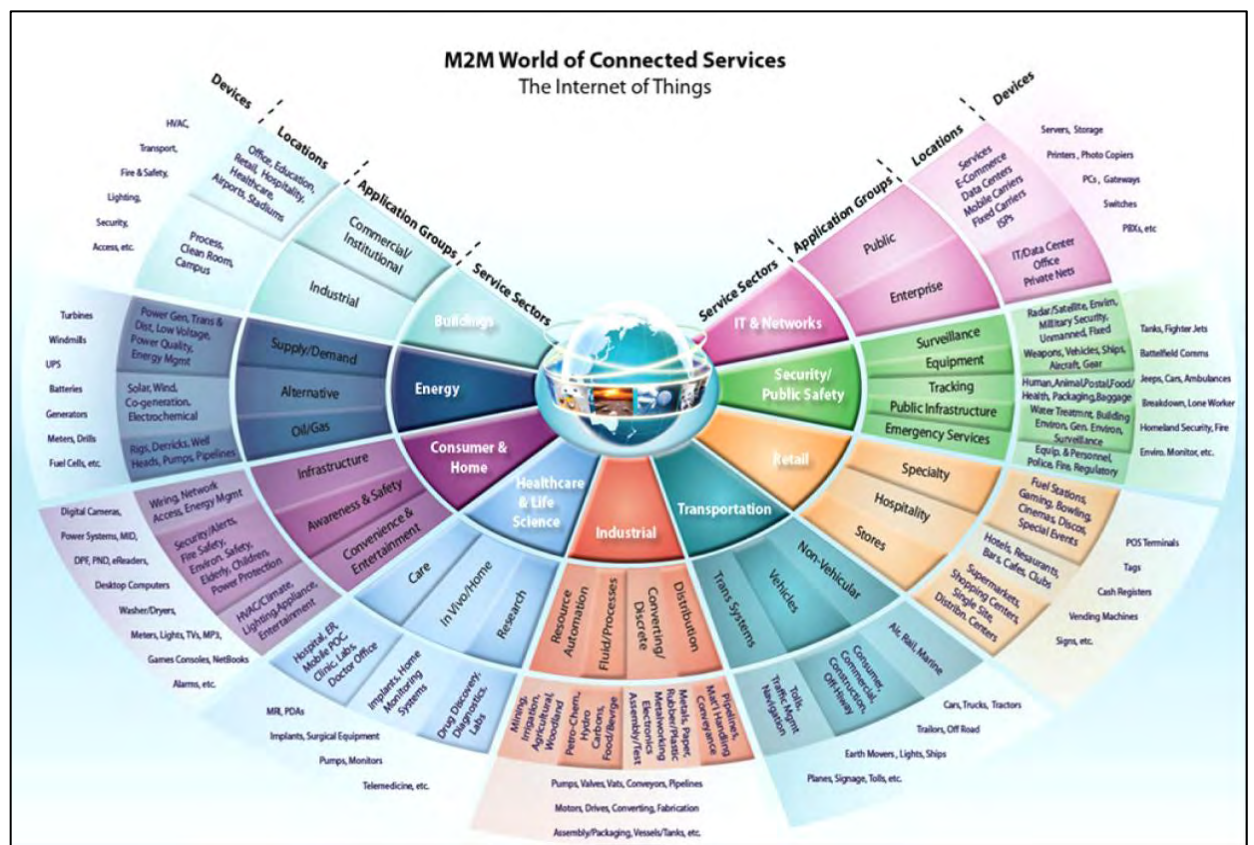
M2M World of Connected Services
The Internet of Things

Devices
Locations
Application Groups
Service Sectors

HVAC,
Transport,
Fire & Safety,
Lighting,
Security,
Access, etc.

Office, Education, Retail, Hospitality, Healthcare, Airports, Stadiums

Process, Clean Room, Campus

Commercial/ Institutional

Industrial

Buildings

Turbines
Windmills
UPS
Batteries
Generators
Meters, Drills
Fuel Cells, etc.

Power Gen, Trans & Dist, Low Voltage, Power Quality, Energy Mgmt

Solar, Wind, Co-generation, Electrochemical

Rigs, Derricks, Well Heads, Pumps, Pipelines

Supply/Demand
Alternative
Oil/Gas

Energy

Digital Cameras,
Power Systems, MID,
DPF, PND, eReaders,
Desktop Computers
Washer/Dryers,
Meters, Lights, TVs, MP3,
Games Consoles, NetBooks
Alarms, etc.

Wiring, Network Access, Energy Mgmt

Security/Alerts, Fire Safety, Environ. Safety, Elderly, Children, Power Protection

HVAC/Climate, Lighting, Appliance, Entertainment

Infrastructure
Awareness & Safety
Convenience & Entertainment

Consumer & Home

Care
In Vivo/Home
Research

Healthcare & Life Science

Hospital, ER, Mobile POC, Clinic, Labs, Doctor Office

Implants, Home Monitoring Systems

Drug Discovery, Diagnostics, Labs

MRI, PDAs
Implants, Surgical Equipment
Pumps, Monitors
Telemedicine, etc.

Industrial

Resource Automation
Fluid/Processes
Converting/ Discrete
Distribution

Mining, Irrigation, Agricultural, Woodland

Petro-Chem, Hydro Carbons, Food/Bevrge

Electronics Assembly/Test

Metals, Paper, Rubber/Plastic, Metalworking

Pipelines, Mat'l Handling Conveyance

Pumps, Valves, Vats, Conveyors, Pipelines
Motors, Drives, Converting, Fabrication
Assembly/Packaging, Vessels/Tanks, etc.

Transportation

Trans Systems
Vehicles
Non-Vehicular

Tolls, Traffic Mgmt Navigation

Consumer, Commercial, Construction, Off-Hway

Air, Rail, Marine

Cars, Trucks, Tractors
Trailors, Off Road
Earth Movers, Lights, Ships
Planes, Signage, Tolls, etc.

Devices
Locations
Application Groups
Service Sectors

Servers, Storage
Printers, Photo Copiers
PCs, Gateways
Switches
PBXs, etc

Services E-Commerce Data Centers Mobile Carriers Fixed Carriers ISPs

IT/Data Center Office Private Nets

Public
Enterprise

IT & Networks

Radar/Satellite, Envirn, Military Security, Unmanned, Fixed

Weapons, Vehicles, Ships, Aircraft, Gear

Human, Animal, Postal, Food/ Health, Packaging, Baggage

Water Treatmt, Building Environ, Gen. Environ, Surveillance

Equip. & Personnel, Police, Fire, Regulatory

Surveillance
Equipment
Tracking
Public Infrastructure
Emergency Services

Security/ Public Safety

Tanks, Fighter Jets
Battlefield Comms
Jeeps, Cars, Ambulances
Breakdown, Lone Worker
Homeland Security, Fire
Enviro. Monitor, etc.

Retail

Specialty
Hospitality
Stores

Fuel Stations, Gaming, Bowling, Cinema, Disco, Special Events

Hotels, Resaurants, Bars, Cafes, Clubs

Supermarkets, Shopping Centers, Single Site, Distribn. Centers

POS Terminals
Tags
Cash Registers
Vending Machines
Signs, etc.